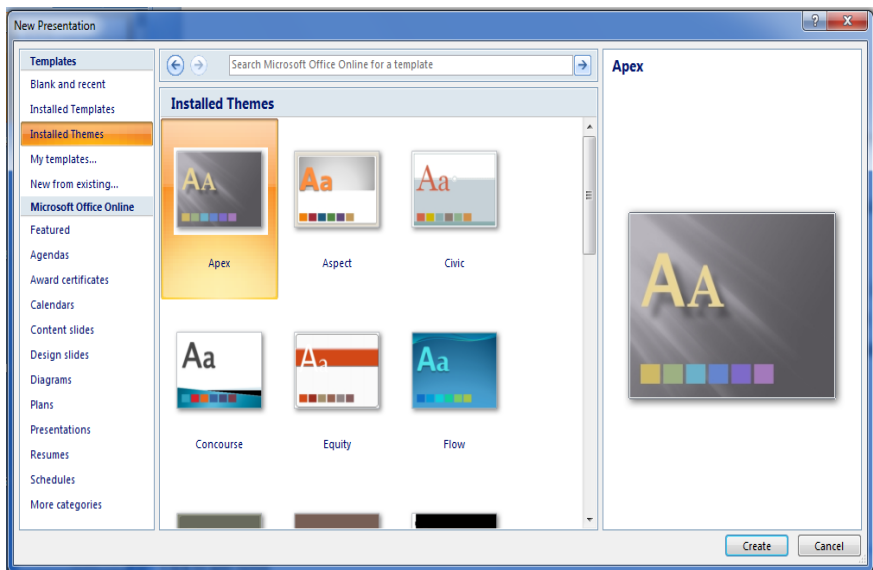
New Presentation

?

X

Templates

Blank and recent

Installed Templates

Installed Themes

My templates...

New from existing...

Microsoft Office Online

Featured

Agendas

Award certificates

Calendars

Content slides

Design slides

Diagrams

Plans

Presentations

Resumes

Schedules

More categories

Search Microsoft Office Online for a template

Installed Themes

Aa

Apex

Aa

Aspect

Aa

Civic

Aa

Concourse

Aa

Equity

Aa

Flow

Apex

Aa

Create

Cancel